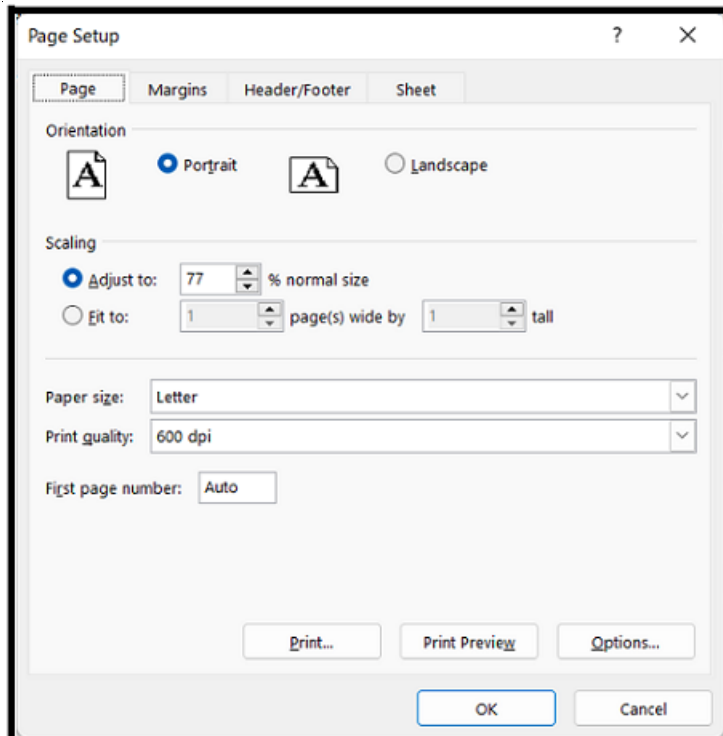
Page Setup ? ✕

Page Margins Header/Footer Sheet

Orientation

A Portrait A Landscape

Scaling

Adjust to: 77 % normal size

Fit to: 1 page(s) wide by 1 tall

Paper size: Letter

Print quality: 600 dpi

First page number: Auto

Print... Print Preview Options...

OK Cancel